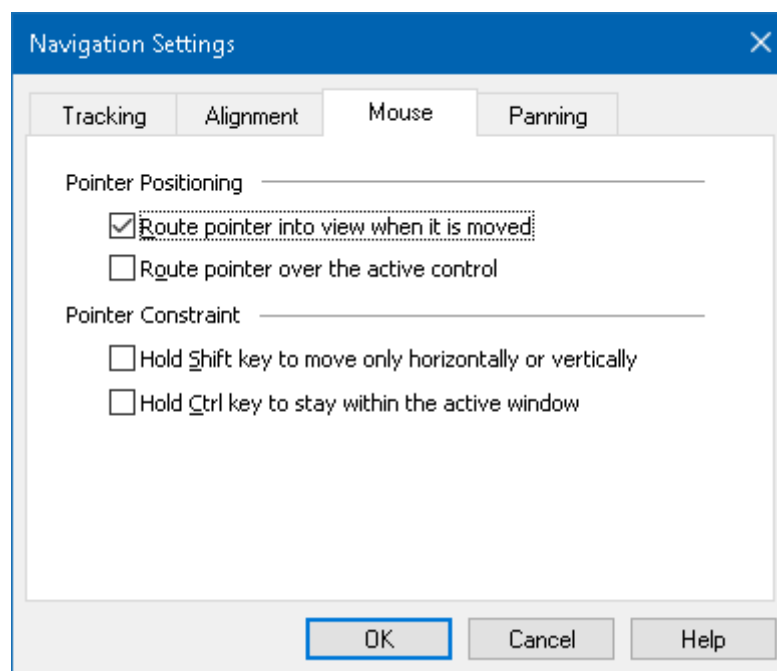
Navigation Settings

Tracking

Alignment

Mouse

Panning

Pointer Positioning

Route pointer into view when it is moved

Route pointer over the active control

Pointer Constraint

Hold Shift key to move only horizontally or vertically

Hold Ctrl key to stay within the active window

OK

Cancel

Help